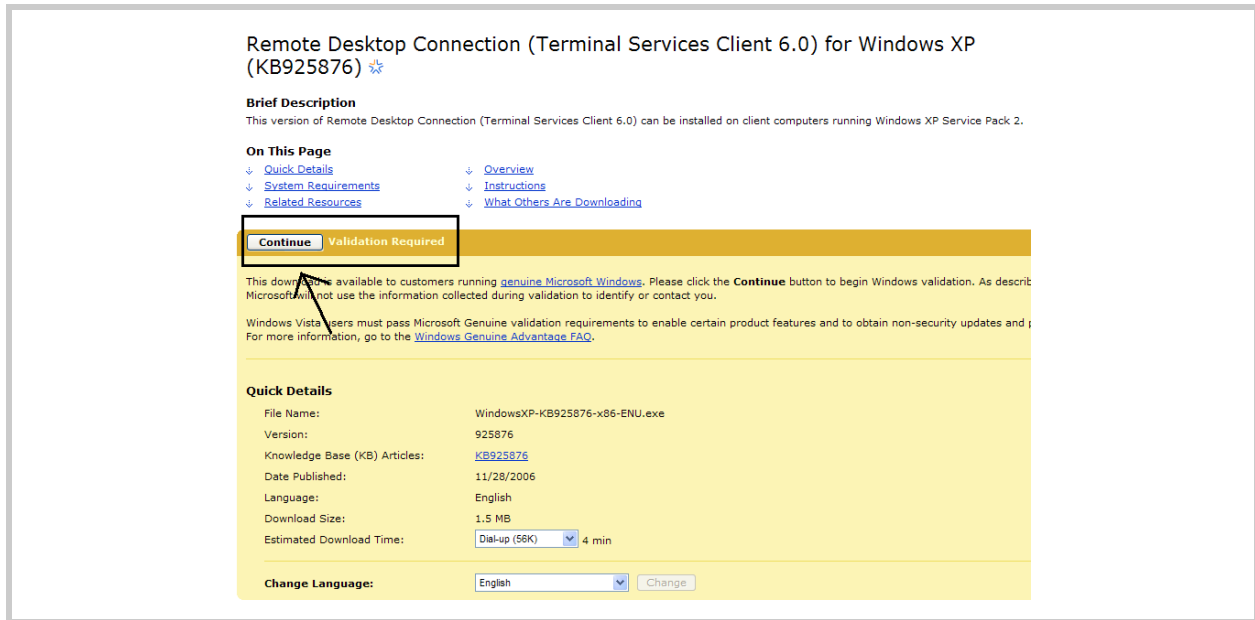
Remote Desktop Connection (Terminal Services Client 6.0) for Windows XP (KB925876)

**Brief Description**
This version of Remote Desktop Connection (Terminal Services Client 6.0) can be installed on client computers running Windows XP Service Pack 2.

**On This Page**
Quick Details
System Requirements
Related Resources
Overview
Instructions
What Others Are Downloading

Continue Validation Required

This download is available to customers running genuine Microsoft Windows. Please click the **Continue** button to begin Windows validation. As describ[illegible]
Microsoft will not use the information collected during validation to identify or contact you.

Windows Vista users must pass Microsoft Genuine validation requirements to enable certain product features and to obtain non-security updates and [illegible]
For more information, go to the Windows Genuine Advantage FAQ.

**Quick Details**

| | |
|---|---|
| File Name: | WindowsXP-KB925876-x86-ENU.exe |
| Version: | 925876 |
| Knowledge Base (KB) Articles: | KB925876 |
| Date Published: | 11/28/2006 |
| Language: | English |
| Download Size: | 1.5 MB |
| Estimated Download Time: | Dial-up (56K) 4 min |
| **Change Language:** | English Change |